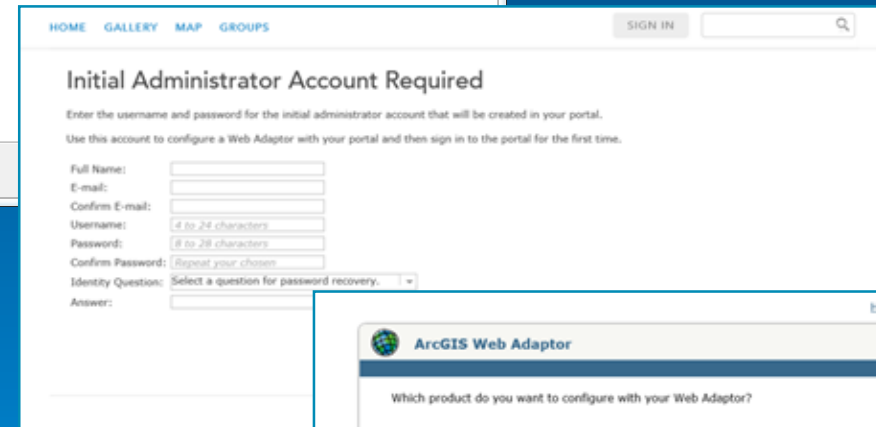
HOME GALLERY MAP GROUPS

SIGN IN

Initial Administrator Account Required

Enter the username and password for the initial administrator account that will be created in your portal.

Use this account to configure a Web Adaptor with your portal and then sign in to the portal for the first time.

Full Name:

E-mail:

Confirm E-mail:

Username: 4 to 24 characters

Password: 8 to 28 characters

Confirm Password: Repeat your chosen

Identity Question: Select a question for password recovery.

Answer:

ArcGIS Web Adaptor

Which product do you want to configure with your Web Adaptor?